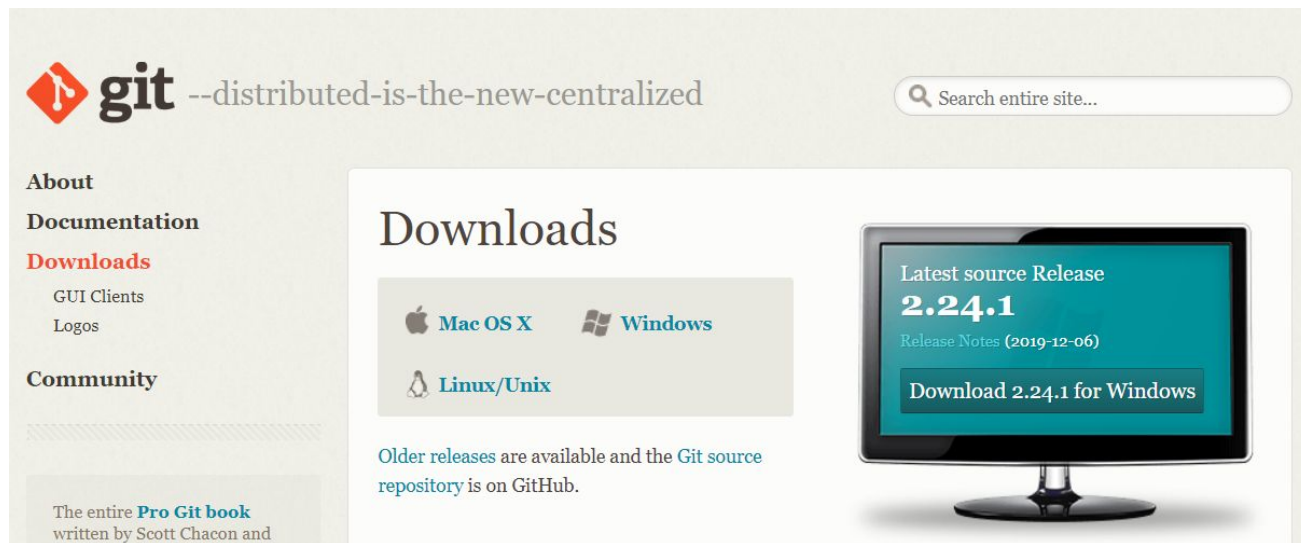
git --distributed-is-the-new-centralized

Search entire site...

About

Documentation

Downloads

GUI Clients

Logos

Community

The entire Pro Git book written by Scott Chacon and

Downloads

Mac OS X

Windows

Linux/Unix

Older releases are available and the Git source repository is on GitHub.

Latest source Release

2.24.1

Release Notes (2019-12-06)

Download 2.24.1 for Windows